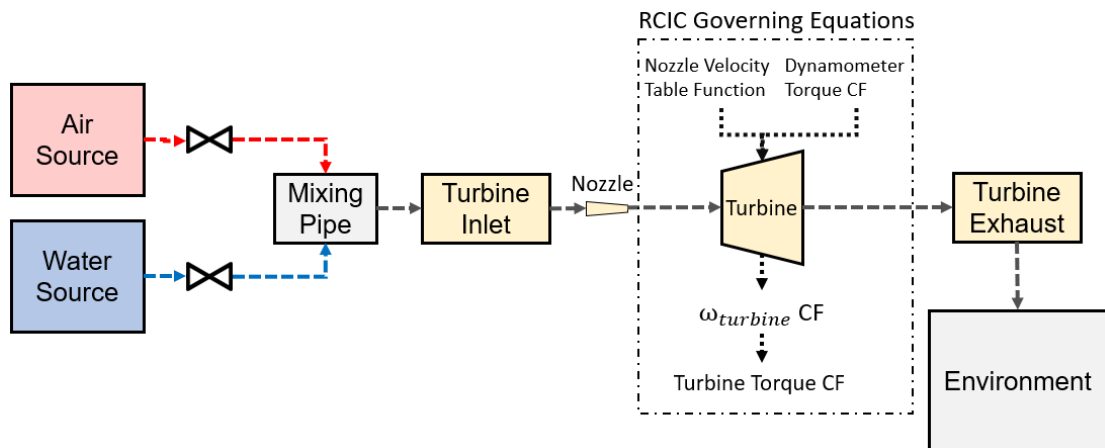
RCIC Governing Equations

Air Source

Water Source

Mixing Pipe

Turbine Inlet

Nozzle

Nozzle Velocity Table Function

Dynamometer Torque CF

Turbine

$\omega_{turbine}$ CF

Turbine Torque CF

Turbine Exhaust

Environment